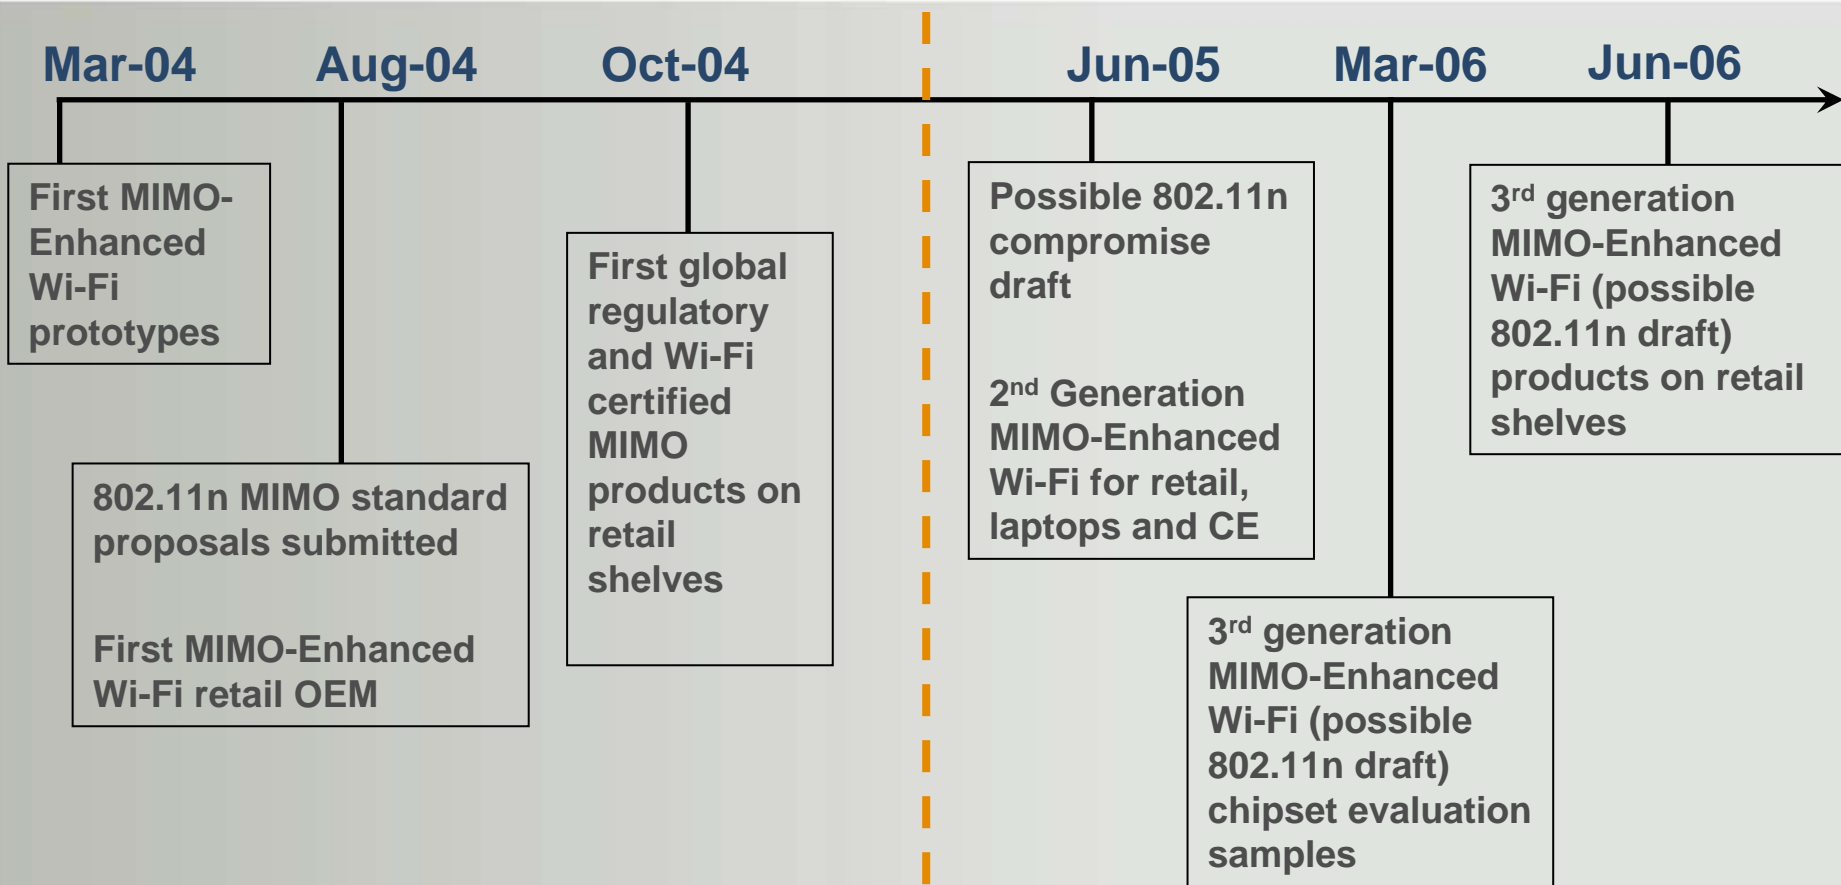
Mar-04

Aug-04

Oct-04

Jun-05

Mar-06

Jun-06

First MIMO-Enhanced Wi-Fi prototypes

802.11n MIMO standard proposals submitted

First MIMO-Enhanced Wi-Fi retail OEM

First global regulatory and Wi-Fi certified MIMO products on retail shelves

Possible 802.11n compromise draft

2$^{nd}$ Generation MIMO-Enhanced Wi-Fi for retail, laptops and CE

3$^{rd}$ generation MIMO-Enhanced Wi-Fi (possible 802.11n draft) chipset evaluation samples

3$^{rd}$ generation MIMO-Enhanced Wi-Fi (possible 802.11n draft) products on retail shelves